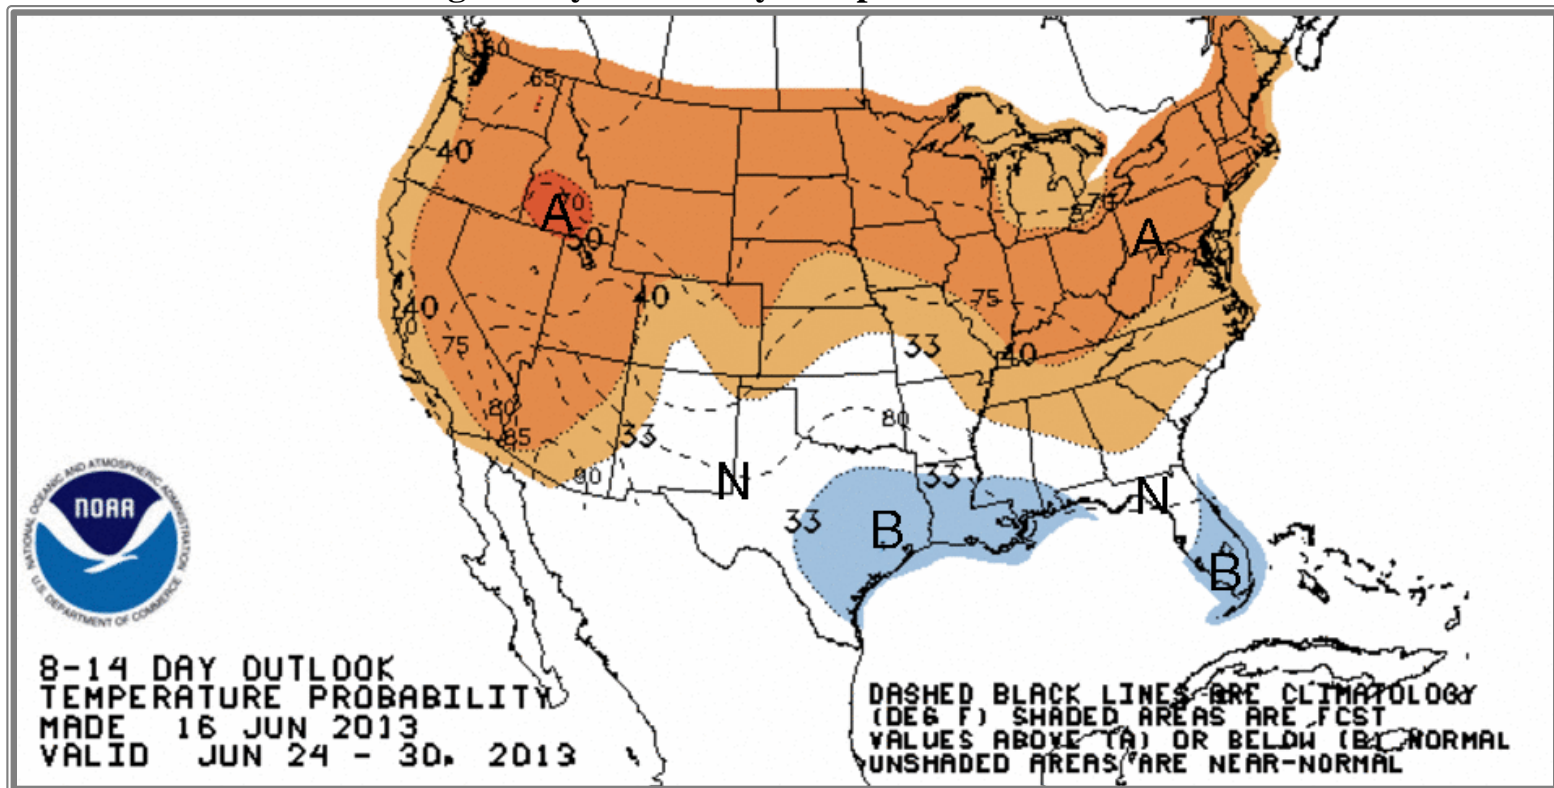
60
65
40
70
A
50
40
40
70
75
80
85
90
33
N
33
B
33
80
33
75
40
75
A
N
B
NOAA
NATIONAL OCEANIC AND ATMOSPHERIC ADMINISTRATION
U.S. DEPARTMENT OF COMMERCE
8-14 DAY OUTLOOK
TEMPERATURE PROBABILITY
MADE 16 JUN 2013
VALID JUN 24 - 30, 2013
DASHED BLACK LINES ARE CLIMATOLOGY (DEG F) SHADED AREAS ARE FCST VALUES ABOVE (A) OR BELOW (B) NORMAL UNSHADED AREAS ARE NEAR-NORMAL